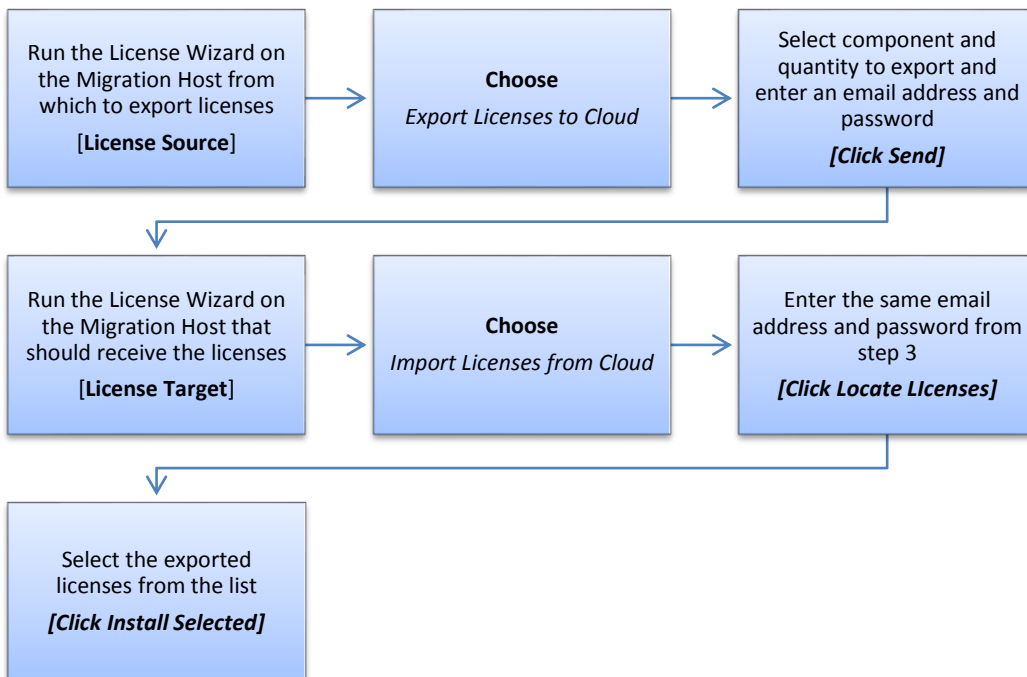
Run the License Wizard on the Migration Host from which to export licenses

[**License Source**]

**Choose**

*Export Licenses to Cloud*

Select component and quantity to export and enter an email address and password

***[Click Send]***

Run the License Wizard on the Migration Host that should receive the licenses

[**License Target**]

**Choose**

*Import Licenses from Cloud*

Enter the same email address and password from step 3

***[Click Locate LIcenses]***

Select the exported licenses from the list

***[Click Install Selected]***